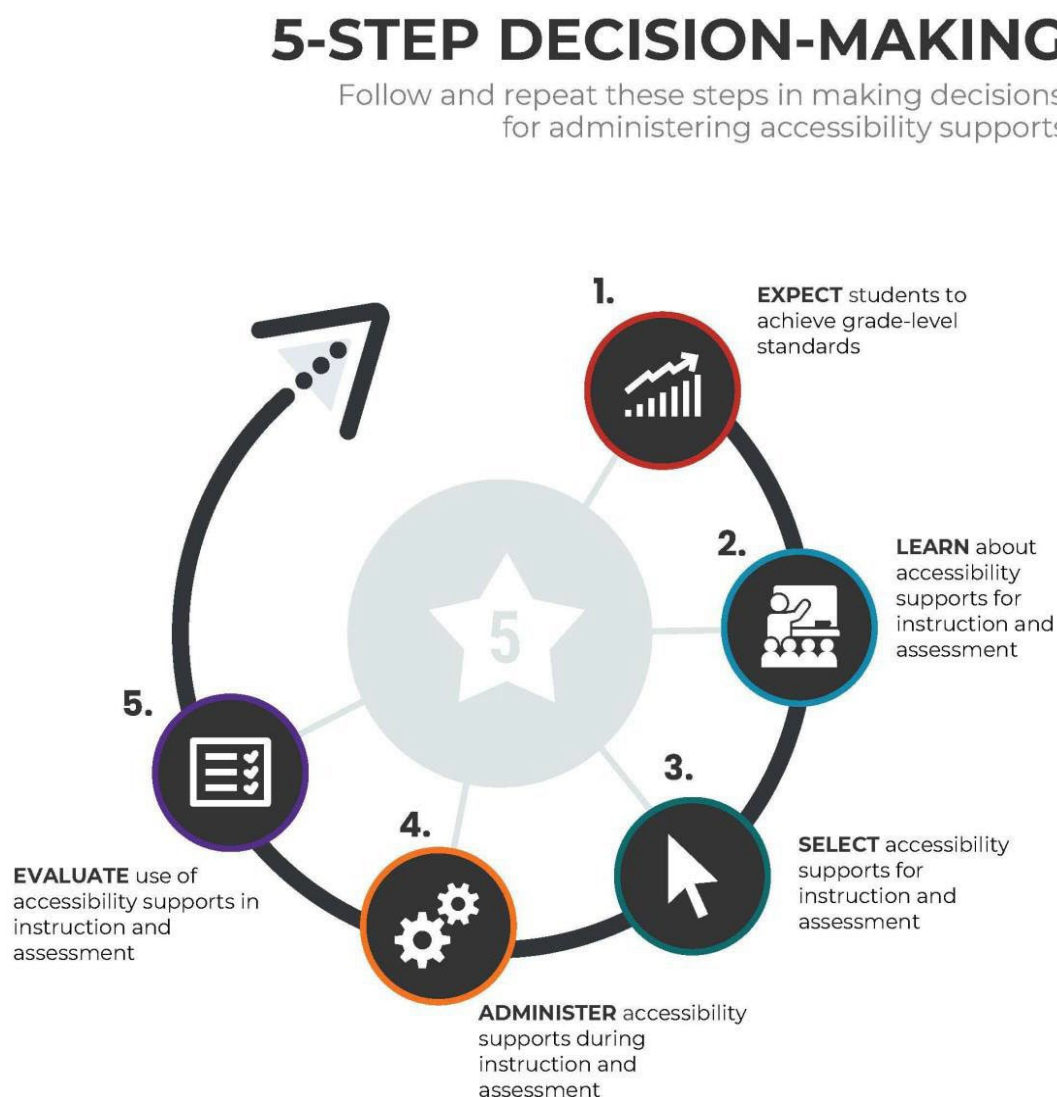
5-STEP DECISION-MAKING

Follow and repeat these steps in making decisions for administering accessibility supports

1.

**EXPECT** students to achieve grade-level standards

2.

**LEARN** about accessibility supports for instruction and assessment

5

3.

**SELECT** accessibility supports for instruction and assessment

4.

**ADMINISTER** accessibility supports during instruction and assessment

5.

**EVALUATE** use of accessibility supports in instruction and assessment